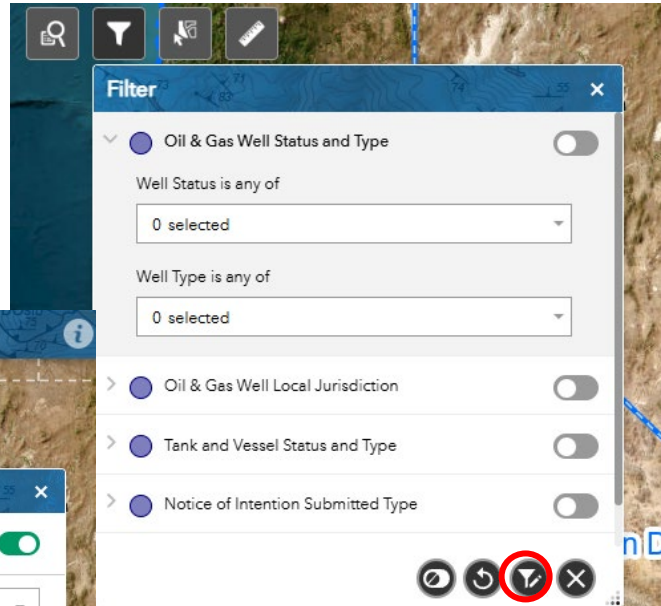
Filter ×

Oil & Gas Well Status and Type

Well Status is any of

0 selected

Well Type is any of

0 selected

Oil & Gas Well Local Jurisdiction

Tank and Vessel Status and Type

Notice of Intention Submitted Type